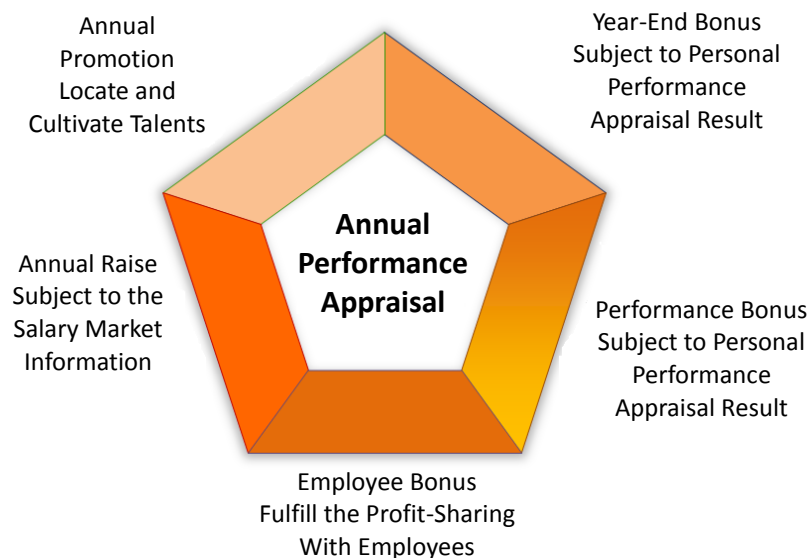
Annual Promotion Locate and Cultivate Talents

Year-End Bonus Subject to Personal Performance Appraisal Result

Annual Performance Appraisal

Annual Raise Subject to the Salary Market Information

Performance Bonus Subject to Personal Performance Appraisal Result

Employee Bonus Fulfill the Profit-Sharing With Employees